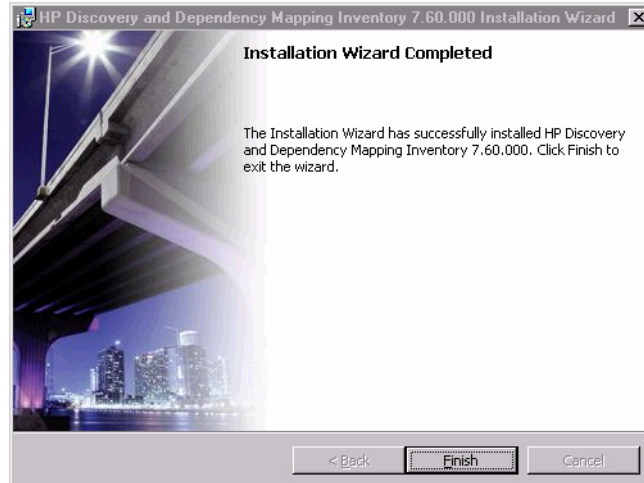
HP Discovery and Dependency Mapping Inventory 7.60.000 Installation Wizard

Installation Wizard Completed

The Installation Wizard has successfully installed HP Discovery and Dependency Mapping Inventory 7.60.000. Click Finish to exit the wizard.

< Back

Finish

Cancel